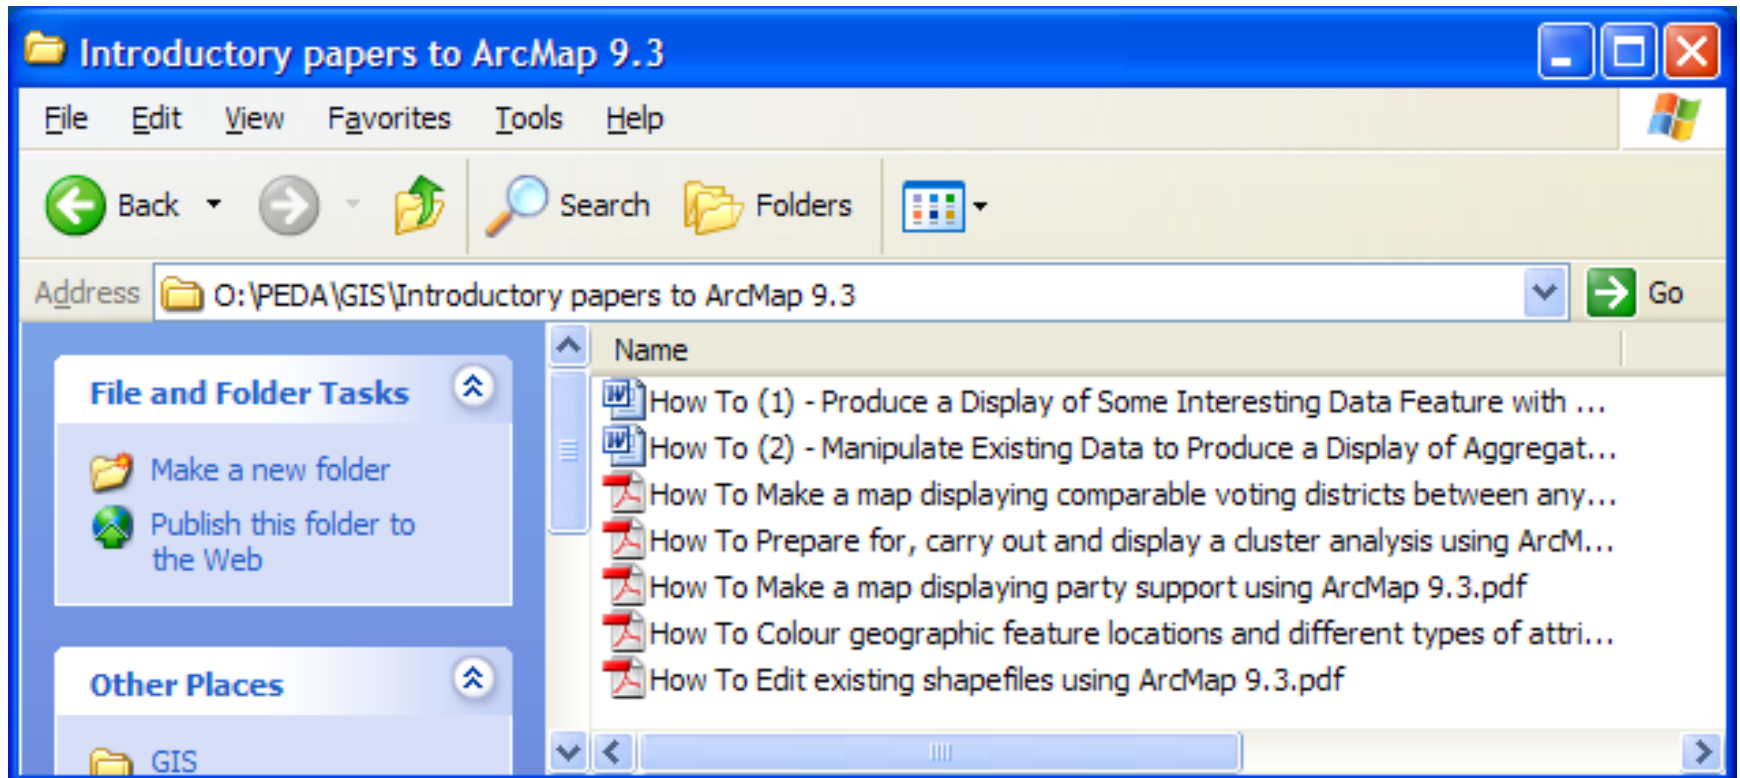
Introductory papers to ArcMap 9.3

File Edit View Favorites Tools Help

Back Search Folders

Address O:\PEDA\GIS\Introductory papers to ArcMap 9.3 Go

File and Folder Tasks

Make a new folder

Publish this folder to the Web

Other Places

GIS

Name

How To (1) - Produce a Display of Some Interesting Data Feature with ...

How To (2) - Manipulate Existing Data to Produce a Display of Aggregat...

How To Make a map displaying comparable voting districts between any...

How To Prepare for, carry out and display a cluster analysis using ArcM...

How To Make a map displaying party support using ArcMap 9.3.pdf

How To Colour geographic feature locations and different types of attri...

How To Edit existing shapefiles using ArcMap 9.3.pdf